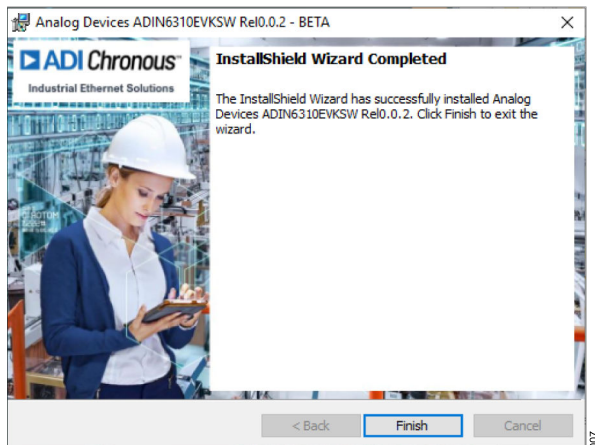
Analog Devices ADIN6310EVKSW Rel0.0.2 - BETA

ADI Chronous™
Industrial Ethernet Solutions

InstallShield Wizard Completed

The InstallShield Wizard has successfully installed Analog Devices ADIN6310EVKSW Rel0.0.2. Click Finish to exit the wizard.

< Back
Finish
Cancel

007